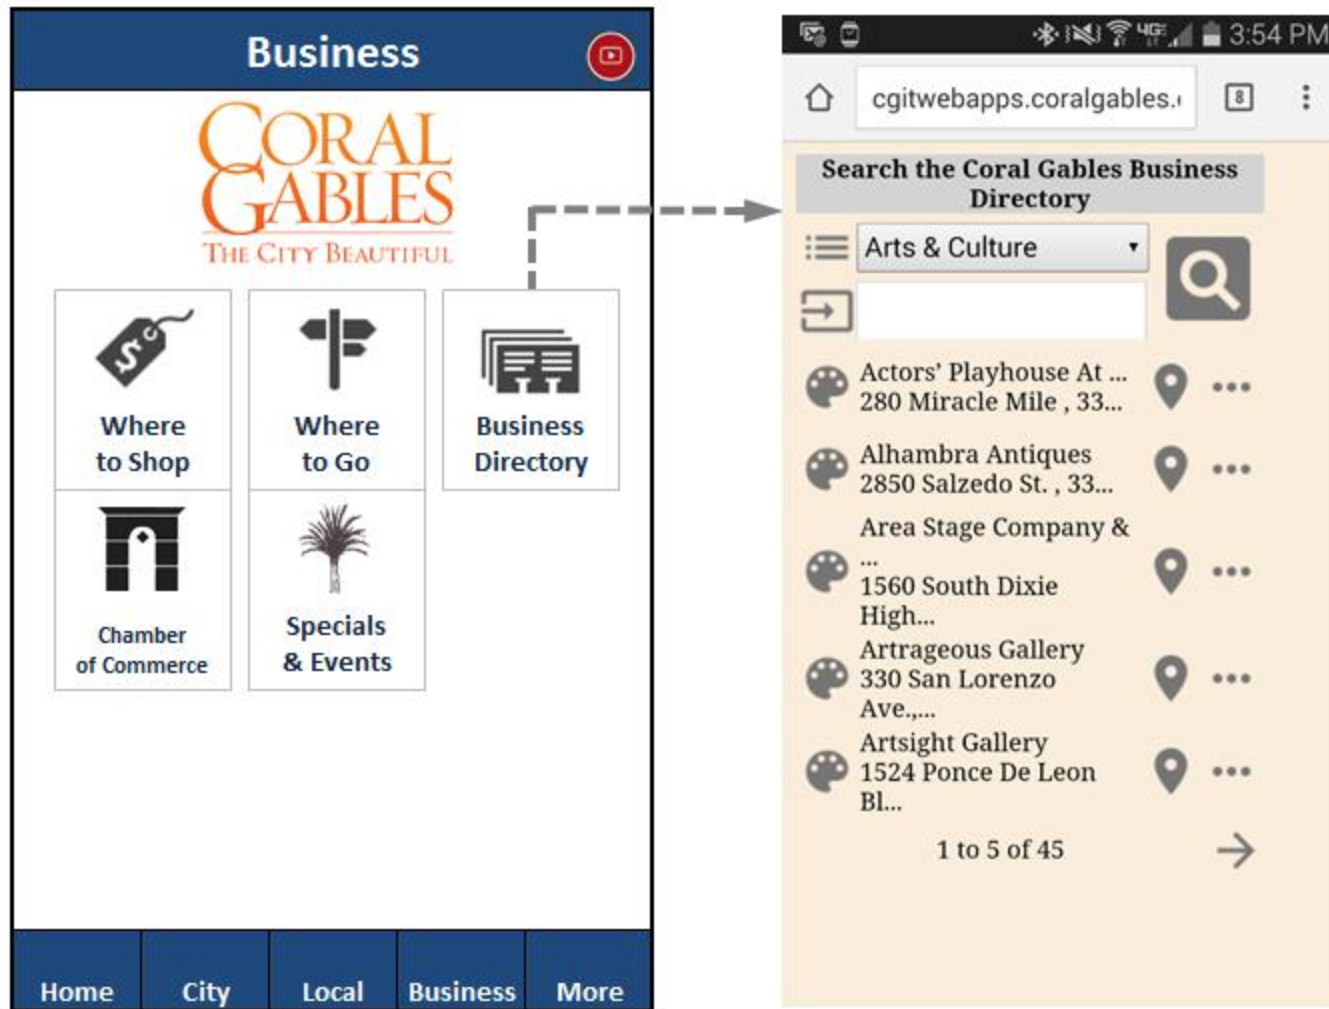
Business

CORAL GABLES
THE CITY BEAUTIFUL

Where to Shop

Where to Go

Business Directory

Chamber of Commerce

Specials & Events

Home | City | Local | Business | More

3:54 PM

cgitwebapps.coralgables.

8

Search the Coral Gables Business Directory

Arts & Culture

Actors' Playhouse At ...
280 Miracle Mile , 33...

Alhambra Antiques
2850 Salzedo St. , 33...

Area Stage Company & ...
1560 South Dixie High...

Artrageous Gallery
330 San Lorenzo Ave.,...

Artsight Gallery
1524 Ponce De Leon Bl...

1 to 5 of 45